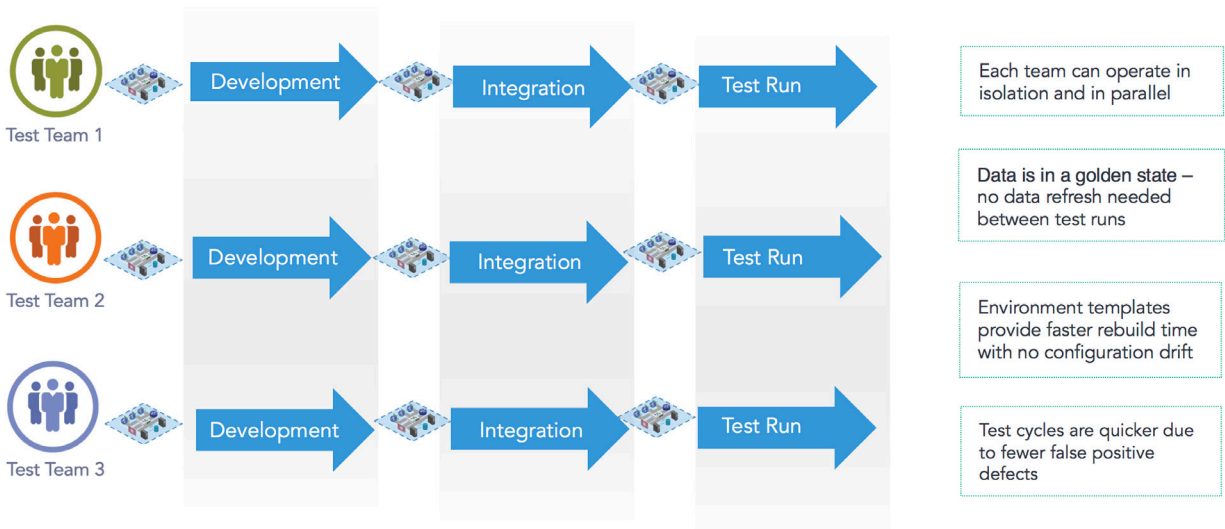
Test Team 1

Development

Integration

Test Run

Test Team 2

Development

Integration

Test Run

Test Team 3

Development

Integration

Test Run

Each team can operate in isolation and in parallel

Data is in a golden state – no data refresh needed between test runs

Environment templates provide faster rebuild time with no configuration drift

Test cycles are quicker due to fewer false positive defects